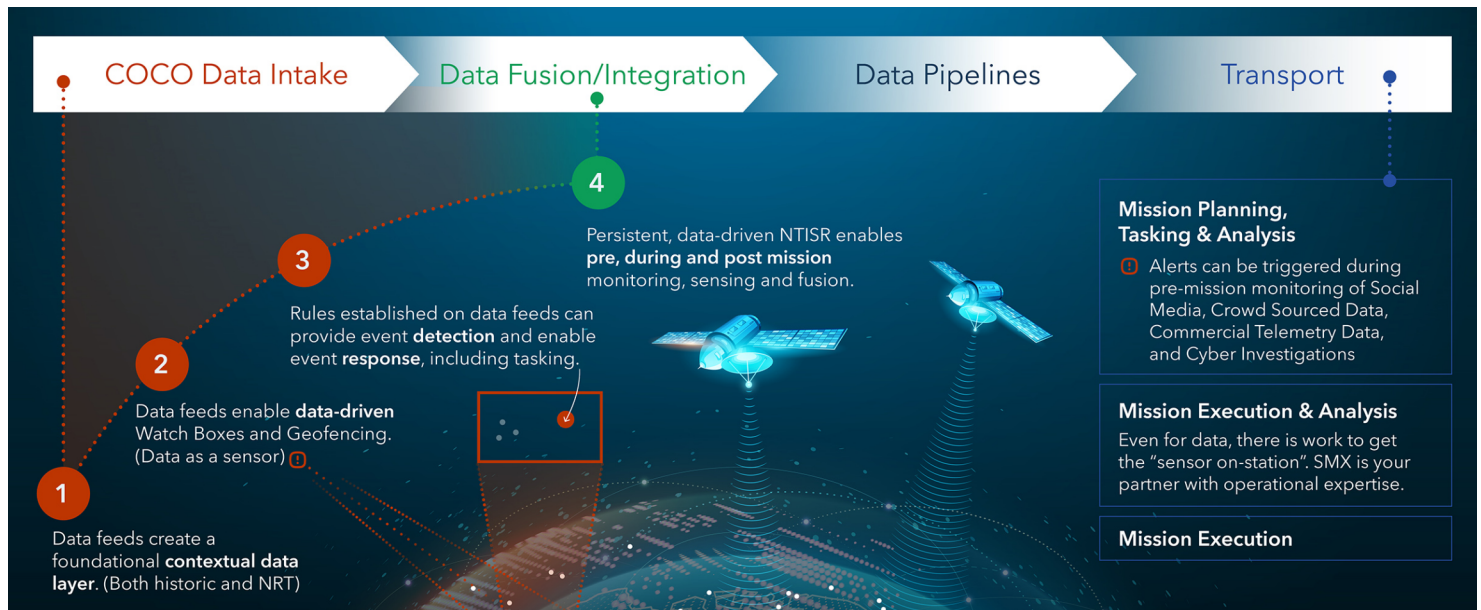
COCO Data Intake

Data Fusion/Integration

Data Pipelines

Transport

4

Persistent, data-driven NTISR enables **pre, during and post mission** monitoring, sensing and fusion.

3

Rules established on data feeds can provide event **detection** and enable event **response**, including tasking.

2

Data feeds enable **data-driven** Watch Boxes and Geofencing. (Data as a sensor) !

1

Data feeds create a foundational **contextual data layer**. (Both historic and NRT)

**Mission Planning, Tasking & Analysis**

! Alerts can be triggered during pre-mission monitoring of Social Media, Crowd Sourced Data, Commercial Telemetry Data, and Cyber Investigations

**Mission Execution & Analysis**

Even for data, there is work to get the "sensor on-station". SMX is your partner with operational expertise.

**Mission Execution**